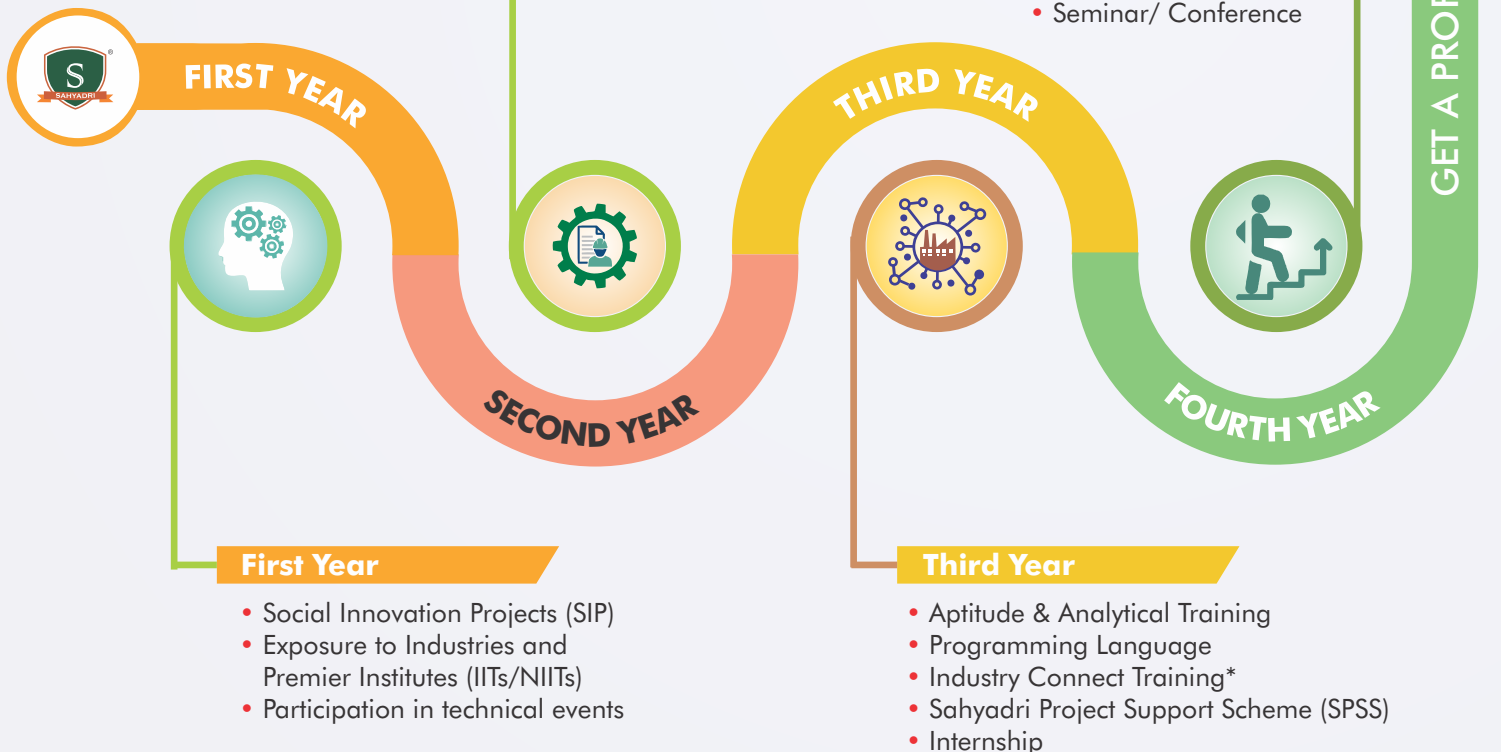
• Seminar/ Conference

GET A PRO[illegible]

S
SAHYADRI

FIRST YEAR

SECOND YEAR

THIRD YEAR

FOURTH YEAR

First Year

• Social Innovation Projects (SIP)
• Exposure to Industries and Premier Institutes (IITs/NIITs)
• Participation in technical events

Third Year

• Aptitude & Analytical Training
• Programming Language
• Industry Connect Training*
• Sahyadri Project Support Scheme (SPSS)
• Internship